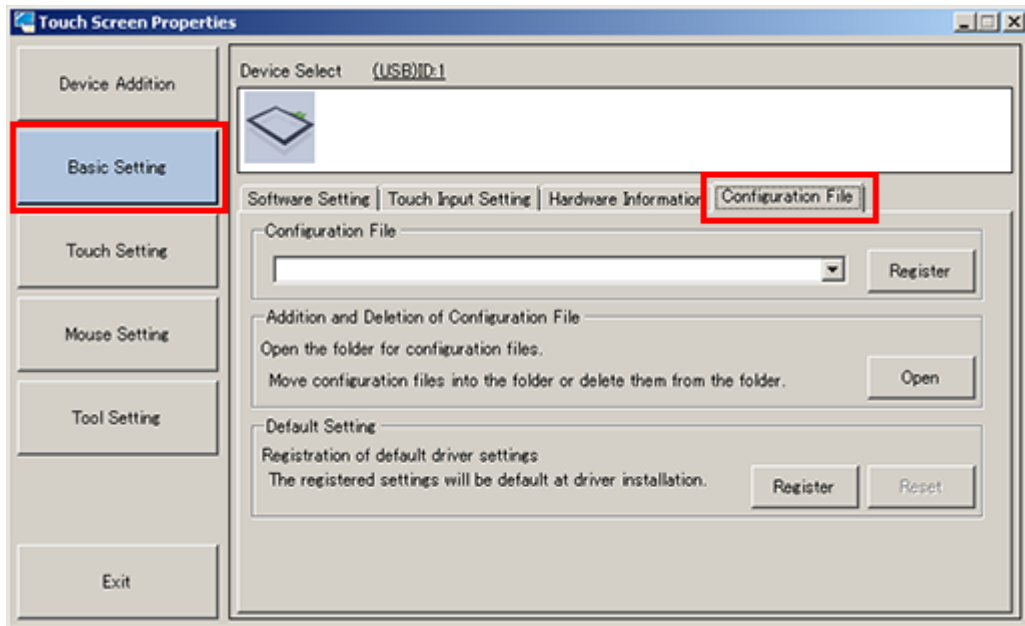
Touch Screen Properties

Device Addition

Basic Setting

Touch Setting

Mouse Setting

Tool Setting

Exit

Device Select (USB)ID:1

Software Setting | Touch Input Setting | Hardware Informatio | Configuration File

Configuration File

Register

Addition and Deletion of Configuration File

Open the folder for configuration files.

Move configuration files into the folder or delete them from the folder.

Open

Default Setting

Registration of default driver settings

The registered settings will be default at driver installation.

Register

Reset